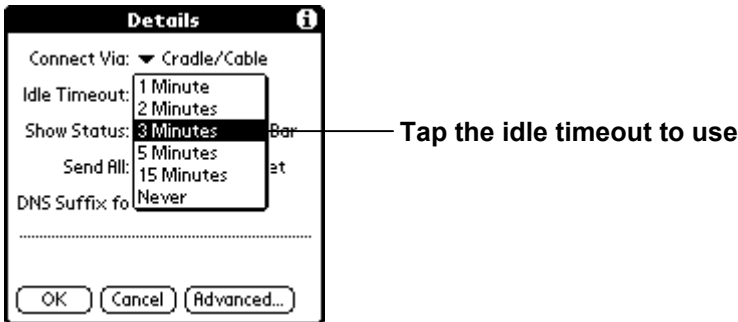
Details

Connect Via: ▾ Cradle/Cable

Idle Timeout:

Show Status: Bar

Send All: et

DNS Suffix fo

1 Minute
2 Minutes
3 Minutes
5 Minutes
15 Minutes
Never

Tap the idle timeout to use

OK Cancel Advanced...